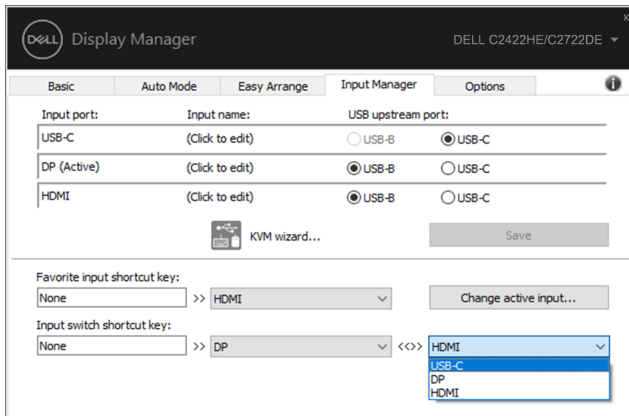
DELL Display Manager

DELL C2422HE/C2722DE

x

Basic | Auto Mode | Easy Arrange | Input Manager | Options

Input port: | Input name: | USB upstream port:

USB-C | (Click to edit) | USB-B | USB-C

DP (Active) | (Click to edit) | USB-B | USB-C

HDMI | (Click to edit) | USB-B | USB-C

KVM wizard...

Save

Favorite input shortcut key:

None >> HDMI

Change active input...

Input switch shortcut key:

None >> DP <<>> HDMI

USB-C
DP
HDMI